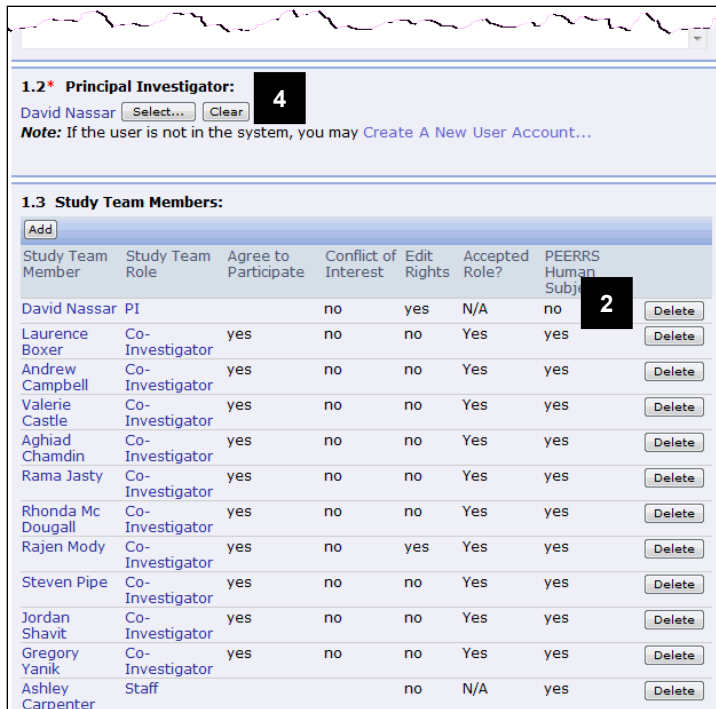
1.2* Principal Investigator:

David Nassar Select... Clear 4

Note: If the user is not in the system, you may Create A New User Account...

1.3 Study Team Members:

Add

| Study Team Member | Study Team Role | Agree to Participate | Conflict of Interest | Edit Rights | Accepted Role? | PEERRS Human Subj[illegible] | |
|---|---|---|---|---|---|---|---|
| David Nassar | PI | | no | yes | N/A | no | 2 Delete |
| Laurence Boxer | Co-Investigator | yes | no | no | Yes | yes | Delete |
| Andrew Campbell | Co-Investigator | yes | no | no | Yes | yes | Delete |
| Valerie Castle | Co-Investigator | yes | no | no | Yes | yes | Delete |
| Aghiad Chamdin | Co-Investigator | yes | no | no | Yes | yes | Delete |
| Rama Jasty | Co-Investigator | yes | no | no | Yes | yes | Delete |
| Rhonda Mc Dougall | Co-Investigator | yes | no | no | Yes | yes | Delete |
| Rajen Mody | Co-Investigator | yes | no | yes | Yes | yes | Delete |
| Steven Pipe | Co-Investigator | yes | no | no | Yes | yes | Delete |
| Jordan Shavit | Co-Investigator | yes | no | no | Yes | yes | Delete |
| Gregory Yanik | Co-Investigator | yes | no | no | Yes | yes | Delete |
| Ashley Carpenter | Staff | | | no | N/A | yes | Delete |